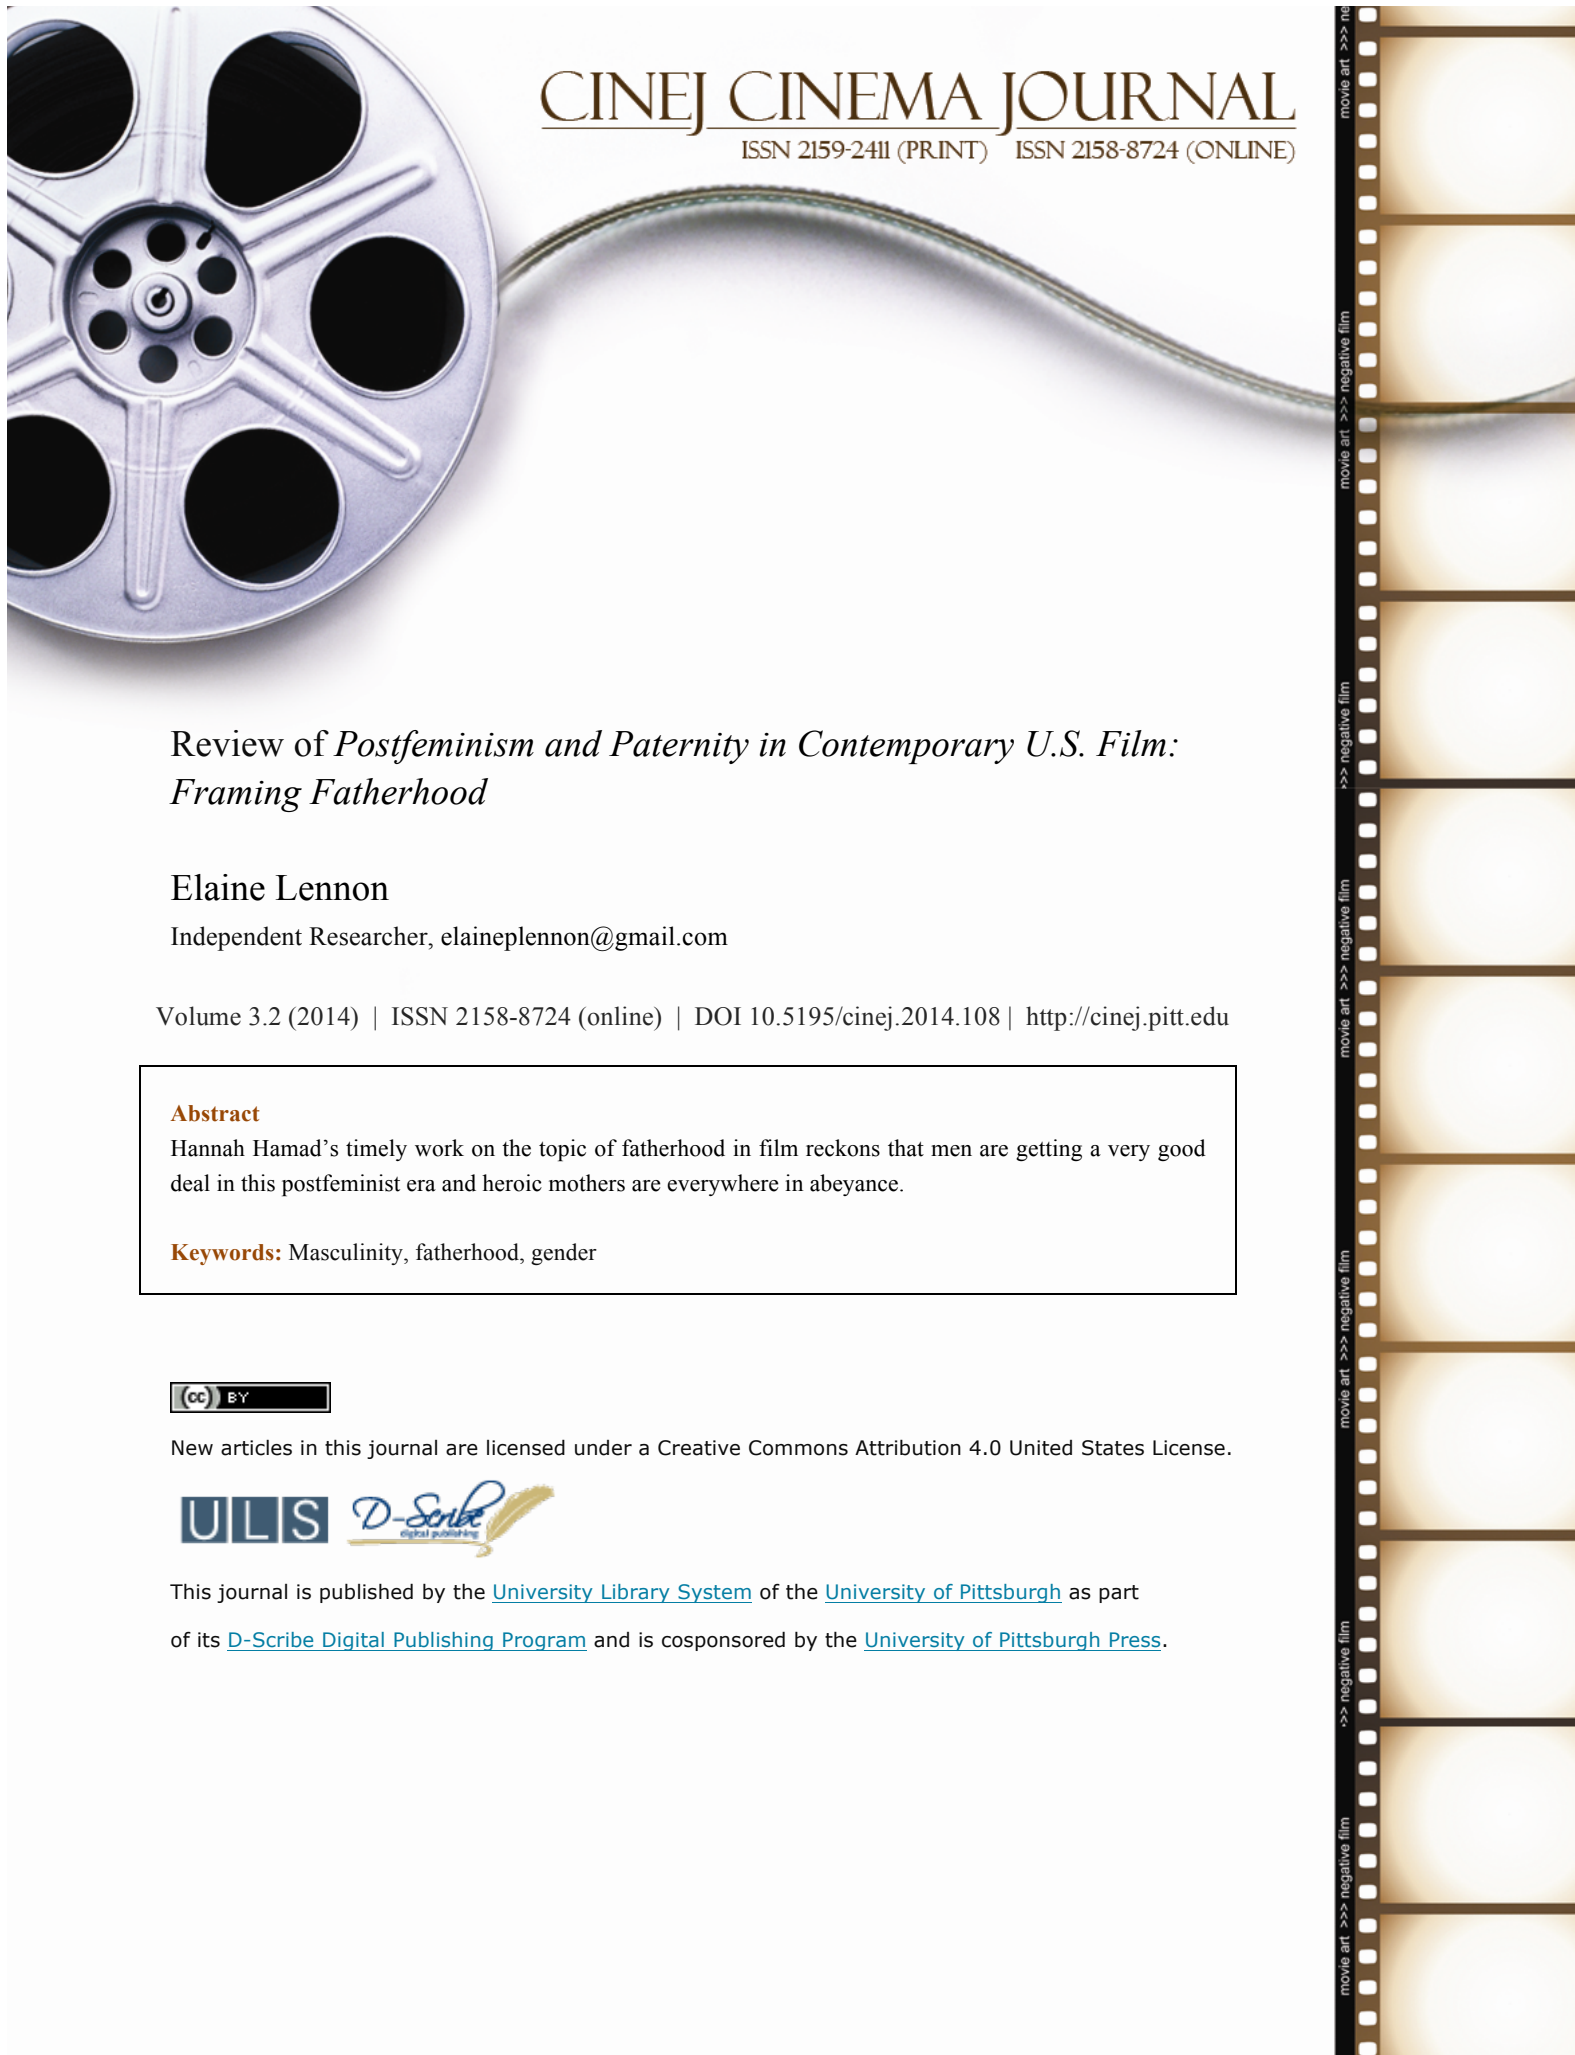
CINEJ CINEMA JOURNAL
ISSN 2159-2411 (PRINT) ISSN 2158-8724 (ONLINE)

movie art >>> negative film >>> movie art >>> negative film >>> movie art >>> negative film >>> movie art >>> negative film >>> movie art >>> negative film >>> movie art >>> negative film

Review of *Postfeminism and Paternity in Contemporary U.S. Film: Framing Fatherhood*

Elaine Lennon

Independent Researcher, elaineplennon@gmail.com

Volume 3.2 (2014) | ISSN 2158-8724 (online) | DOI 10.5195/cinej.2014.108 | http://cinej.pitt.edu

Abstract
Hannah Hamad's timely work on the topic of fatherhood in film reckons that men are getting a very good deal in this postfeminist era and heroic mothers are everywhere in abeyance.

Keywords: Masculinity, fatherhood, gender

(cc) BY

New articles in this journal are licensed under a Creative Commons Attribution 4.0 United States License.

ULS D-Scribe digital publishing

This journal is published by the University Library System of the University of Pittsburgh as part of its D-Scribe Digital Publishing Program and is cosponsored by the University of Pittsburgh Press.